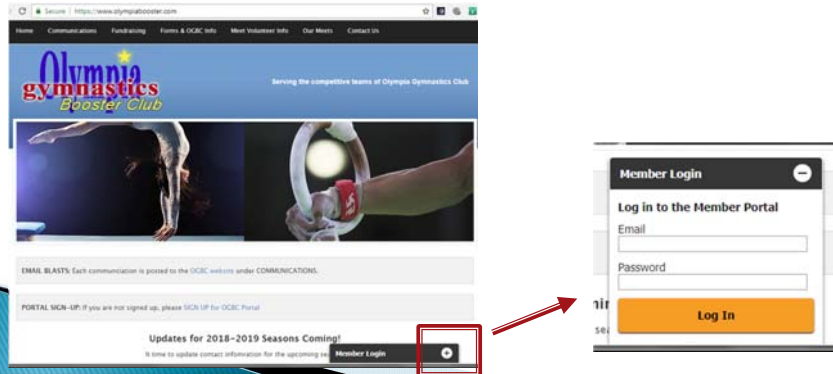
Secure | https://www.olympiabooster.com

Home Communications Fundraising Forms & OGBC Info Meet Volunteer Info Our Meets Contact Us

Olympia gymnastics Booster Club

Serving the competitive teams of Olympia Gymnastics Club

EMAIL BLASTS: Each communication is posted to the OGBC website under COMMUNICATIONS.

PORTAL SIGN-UP: If you are not signed up, please SIGN UP for OGBC Portal

Updates for 2018-2019 Seasons Coming!

It time to update contact information for the upcoming se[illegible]

Member Login

Member Login

Log in to the Member Portal

Email

Password

Log In

ni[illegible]

se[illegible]